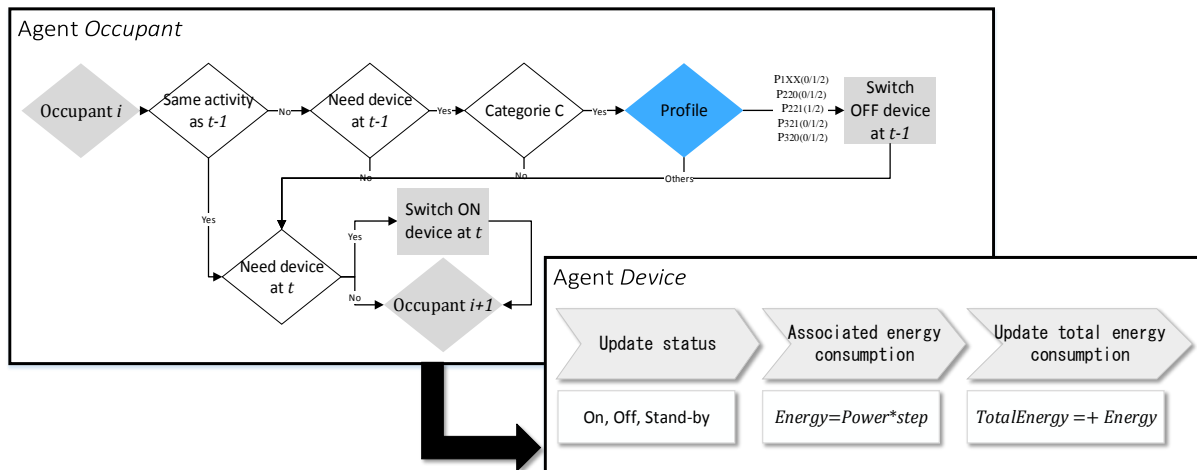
Agent *Occupant*

Occupant *i*

Same activity as *t-1*

No

Need device at *t-1*

Yes

Categorie C

Yes

Profile

P1XX(0/1/2)
P220(0/1/2)
P221(1/2)
P321(0/1/2)
P320(0/1/2)

Switch OFF device at *t-1*

No

No

Others

Yes

Need device at *t*

Yes

Switch ON device at *t*

No

Occupant *i+1*

Agent *Device*

Update status

Associated energy consumption

Update total energy consumption

On, Off, Stand-by

*Energy=Power\*step*

*TotalEnergy =+ Energy*